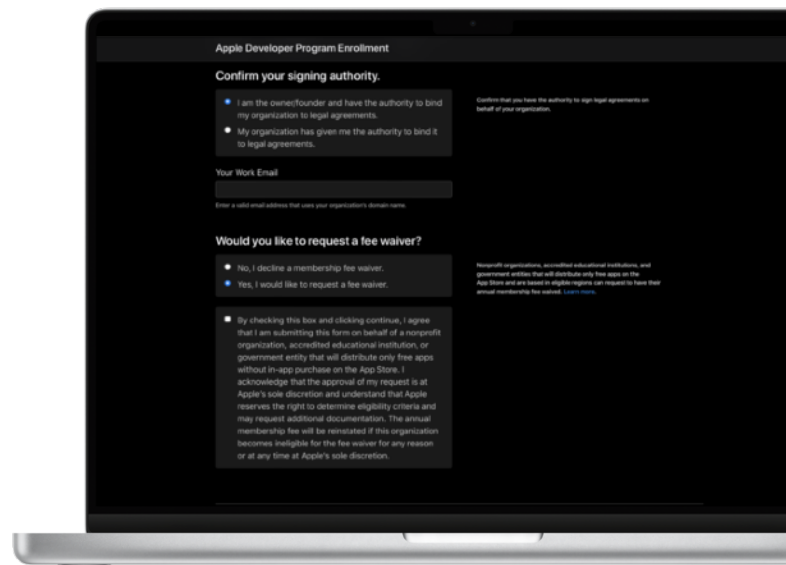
Apple Developer Program Enrollment

Confirm your signing authority.

I am the owner/founder and have the authority to bind my organization to legal agreements.

My organization has given me the authority to bind it to legal agreements.

Confirm that you have the authority to sign legal agreements on behalf of your organization.

Your Work Email

Enter a valid email address that uses your organization's domain name.

Would you like to request a fee waiver?

No, I decline a membership fee waiver.

Yes, I would like to request a fee waiver.

Nonprofit organizations, accredited educational institutions, and government entities that will distribute only free apps on the App Store and are based in eligible regions can request to have their annual membership fee waived. Learn more.

By checking this box and clicking continue, I agree that I am submitting this form on behalf of a nonprofit organization, accredited educational institution, or government entity that will distribute only free apps without in-app purchase on the App Store. I acknowledge that the approval of my request is at Apple's sole discretion and understand that Apple reserves the right to determine eligibility criteria and may request additional documentation. The annual membership fee will be reinstated if this organization becomes ineligible for the fee waiver for any reason or at any time at Apple's sole discretion.